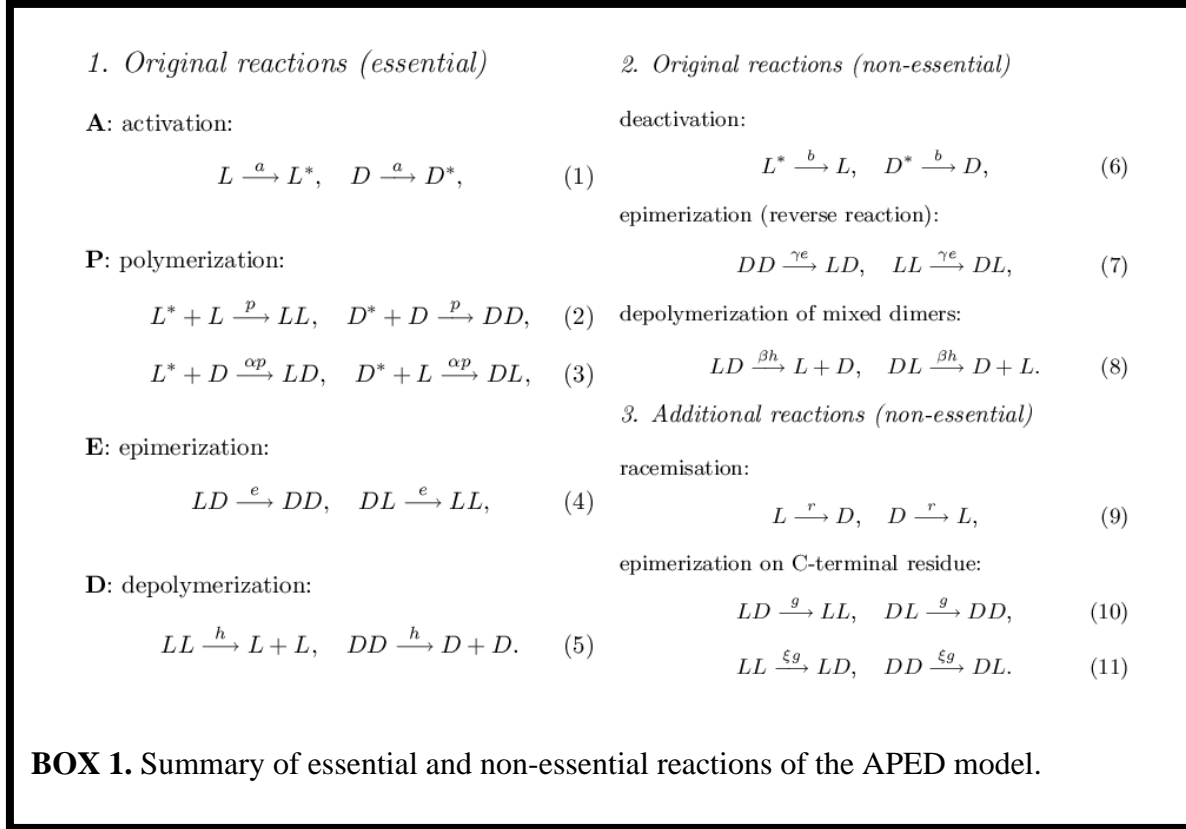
1. Original reactions (essential)

**A**: activation:

$L \xrightarrow{a} L^*, \quad D \xrightarrow{a} D^*,$ (1)

**P**: polymerization:

$L^* + L \xrightarrow{p} LL, \quad D^* + D \xrightarrow{p} DD,$ (2)

$L^* + D \xrightarrow{\alpha p} LD, \quad D^* + L \xrightarrow{\alpha p} DL,$ (3)

**E**: epimerization:

$LD \xrightarrow{e} DD, \quad DL \xrightarrow{e} LL,$ (4)

**D**: depolymerization:

$LL \xrightarrow{h} L + L, \quad DD \xrightarrow{h} D + D.$ (5)

2. Original reactions (non-essential)

deactivation:

$L^* \xrightarrow{b} L, \quad D^* \xrightarrow{b} D,$ (6)

epimerization (reverse reaction):

$DD \xrightarrow{\gamma e} LD, \quad LL \xrightarrow{\gamma e} DL,$ (7)

depolymerization of mixed dimers:

$LD \xrightarrow{\beta h} L + D, \quad DL \xrightarrow{\beta h} D + L.$ (8)

3. Additional reactions (non-essential)

racemisation:

$L \xrightarrow{r} D, \quad D \xrightarrow{r} L,$ (9)

epimerization on C-terminal residue:

$LD \xrightarrow{g} LL, \quad DL \xrightarrow{g} DD,$ (10)

$LL \xrightarrow{\xi g} LD, \quad DD \xrightarrow{\xi g} DL.$ (11)

**BOX 1.** Summary of essential and non-essential reactions of the APED model.